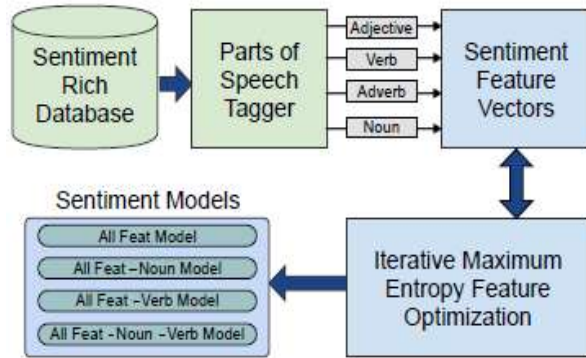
Sentiment Rich Database

Parts of Speech Tagger

Adjective

Verb

Adverb

Noun

Sentiment Feature Vectors

Sentiment Models

All Feat Model

All Feat –Noun Model

All Feat –Verb Model

All Feat –Noun –Verb Model

Iterative Maximum Entropy Feature Optimization